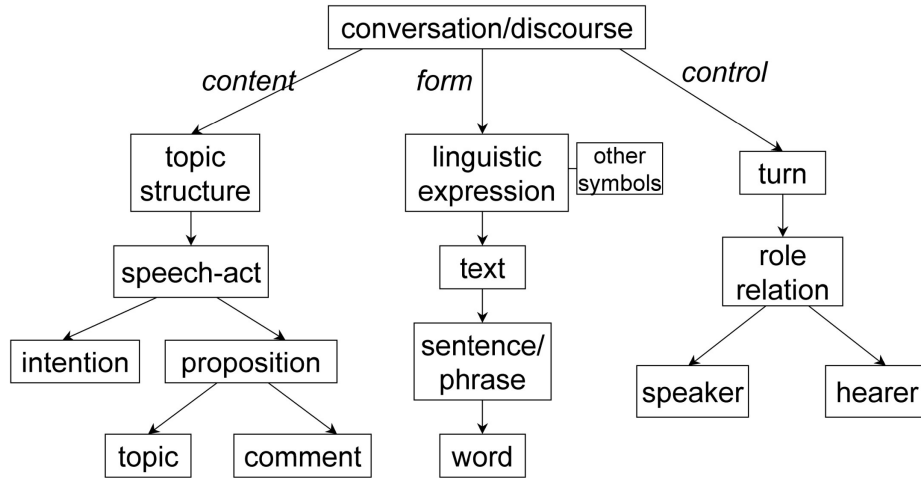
conversation/discourse

content

form

control

topic structure

linguistic expression

other symbols

turn

speech-act

text

role relation

intention

proposition

sentence/ phrase

speaker

hearer

topic

comment

word